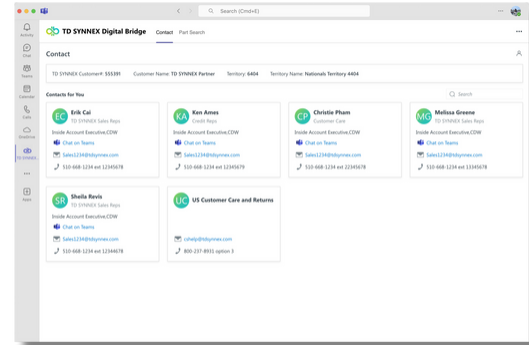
Search (Cmd+E)

Activity
Chat
Teams
Calendar
Calls
OneDrive
TD SYNNEX
...
Apps

TD SYNNEX Digital Bridge
Contact
Part Search
...

Contact

TD SYNNEX Customer#: 555391
Customer Name: TD SYNNEX Partner
Territory: 6404
Territory Name: Nationals Territory 4404

Contacts for You

Search

EC
Erik Cai
TD SYNNEX Sales Reps
Inside Account Executive,CDW
Chat on Teams
Sales1234@tdsynnex.com
510-668-1234 ext 12345678

KA
Ken Ames
Credit Reps
Inside Account Executive,CDW
Chat on Teams
Sales1234@tdsynnex.com
510-668-1234 ext 12345678

CP
Christie Pham
Customer Care
Inside Account Executive,CDW
Chat on Teams
Sales1234@tdsynnex.com
510-668-1234 ext 22345678

MG
Melissa Greene
TD SYNNEX Sales Reps
Inside Account Executive,CDW
Chat on Teams
Sales1234@tdsynnex.com
510-668-1234 ext 12345678

SR
Sheila Revis
TD SYNNEX Sales Reps
Inside Account Executive,CDW
Chat on Teams
Sales1234@tdsynnex.com
510-668-1234 ext 12344678

UC
US Customer Care and Returns
cshelp@tdsynnex.com
800-237-8931 option 3